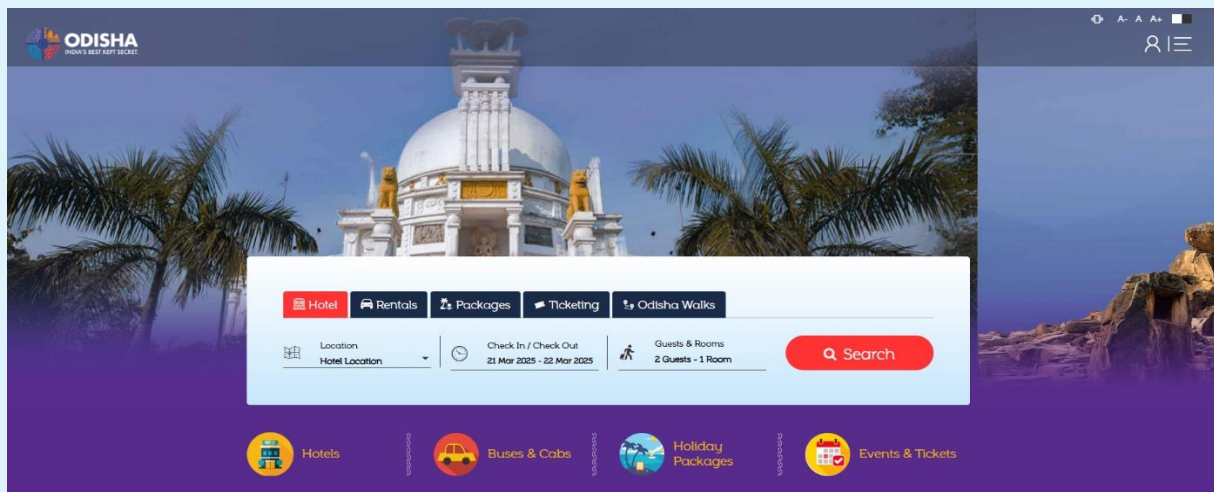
ODISHA
INDIA'S BEST KEPT SECRET

A- A A+

Hotel
Rentals
Packages
Ticketing
Odisha Walks

Location
Hotel Location

Check In / Check Out
21 Mar 2025 - 22 Mar 2025

Guests & Rooms
2 Guests - 1 Room

Search

Hotels
Buses & Cabs
Holiday Packages
Events & Tickets